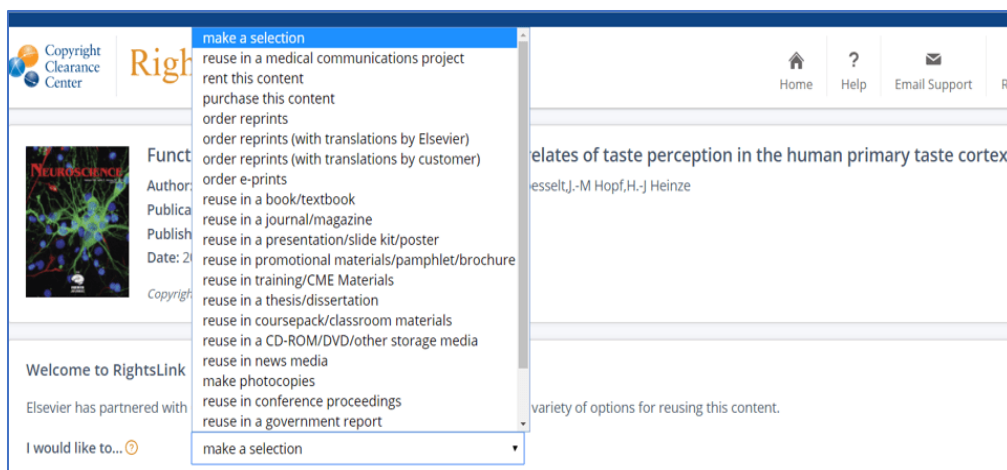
Copyright Clearance Center

Righ

Home

Help

Email Support

R

Funct

relates of taste perception in the human primary taste cortex

Author:

esselt,J.-M Hopf,H.-J Heinze

Publica

Publish

Date: 2

Copyrigh

NEUROSCIENCE

make a selection
reuse in a medical communications project
rent this content
purchase this content
order reprints
order reprints (with translations by Elsevier)
order reprints (with translations by customer)
order e-prints
reuse in a book/textbook
reuse in a journal/magazine
reuse in a presentation/slide kit/poster
reuse in promotional materials/pamphlet/brochure
reuse in training/CME Materials
reuse in a thesis/dissertation
reuse in coursepack/classroom materials
reuse in a CD-ROM/DVD/other storage media
reuse in news media
make photocopies
reuse in conference proceedings
reuse in a government report

Welcome to RightsLink

Elsevier has partnered with

variety of options for reusing this content.

I would like to... ?

make a selection